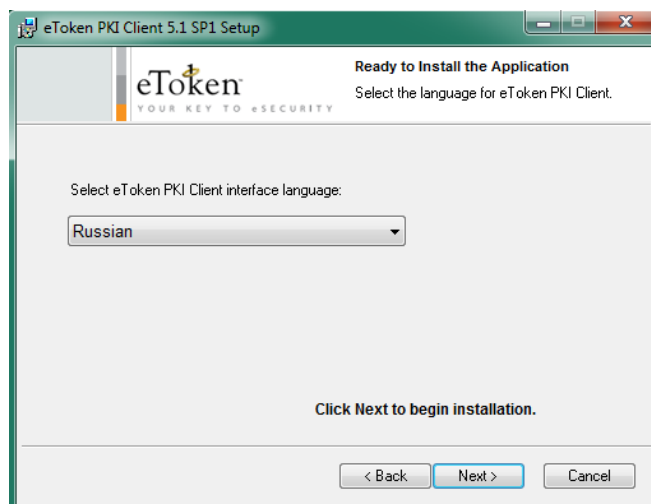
eToken PKI Client 5.1 SP1 Setup

eToken
YOUR KEY TO eSECURITY

Ready to Install the Application
Select the language for eToken PKI Client.

Select eToken PKI Client interface language:

Russian

Click Next to begin installation.

< Back
Next >
Cancel